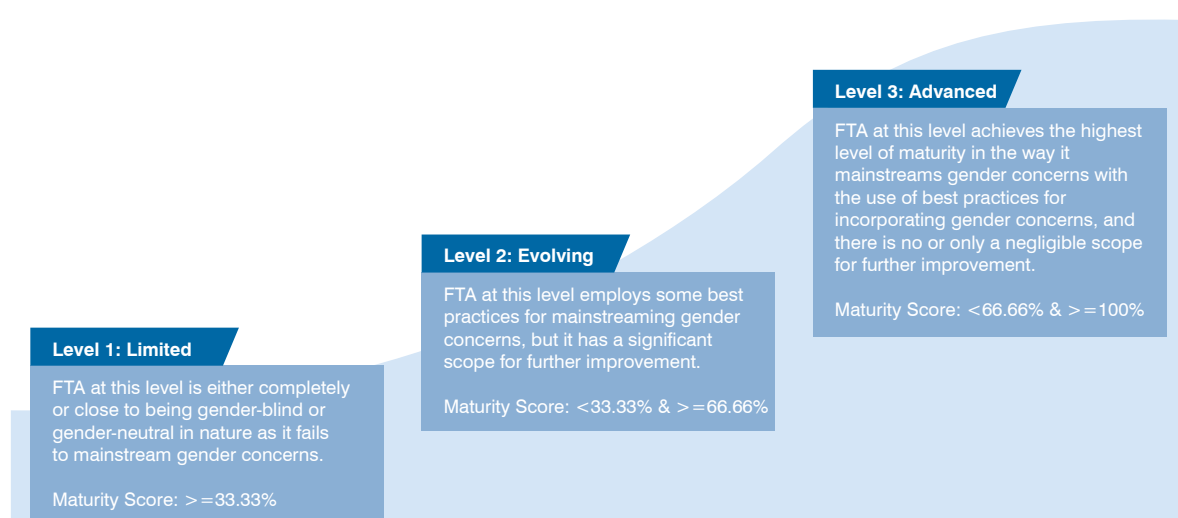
Level 3: Advanced

FTA at this level achieves the highest level of maturity in the way it mainstreams gender concerns with the use of best practices for incorporating gender concerns, and there is no or only a negligible scope for further improvement.

Maturity Score: <66.66% & >=100%

Level 2: Evolving

FTA at this level employs some best practices for mainstreaming gender concerns, but it has a significant scope for further improvement.

Maturity Score: <33.33% & >=66.66%

Level 1: Limited

FTA at this level is either completely or close to being gender-blind or gender-neutral in nature as it fails to mainstream gender concerns.

Maturity Score: >=33.33%